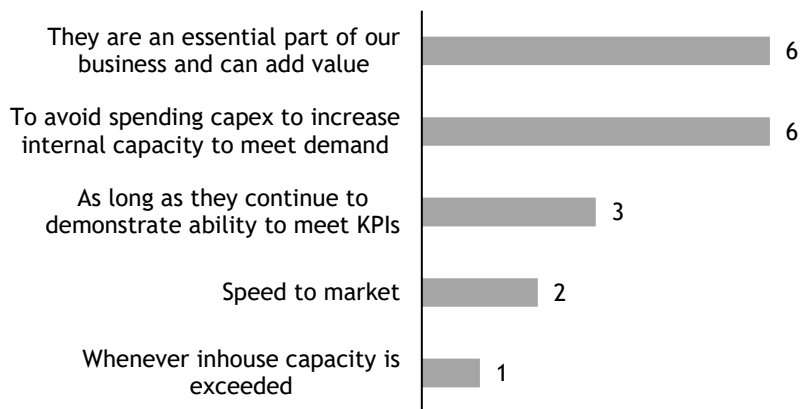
They are an essential part of our business and can add value 6

To avoid spending capex to increase internal capacity to meet demand 6

As long as they continue to demonstrate ability to meet KPIs 3

Speed to market 2

Whenever inhouse capacity is exceeded 1